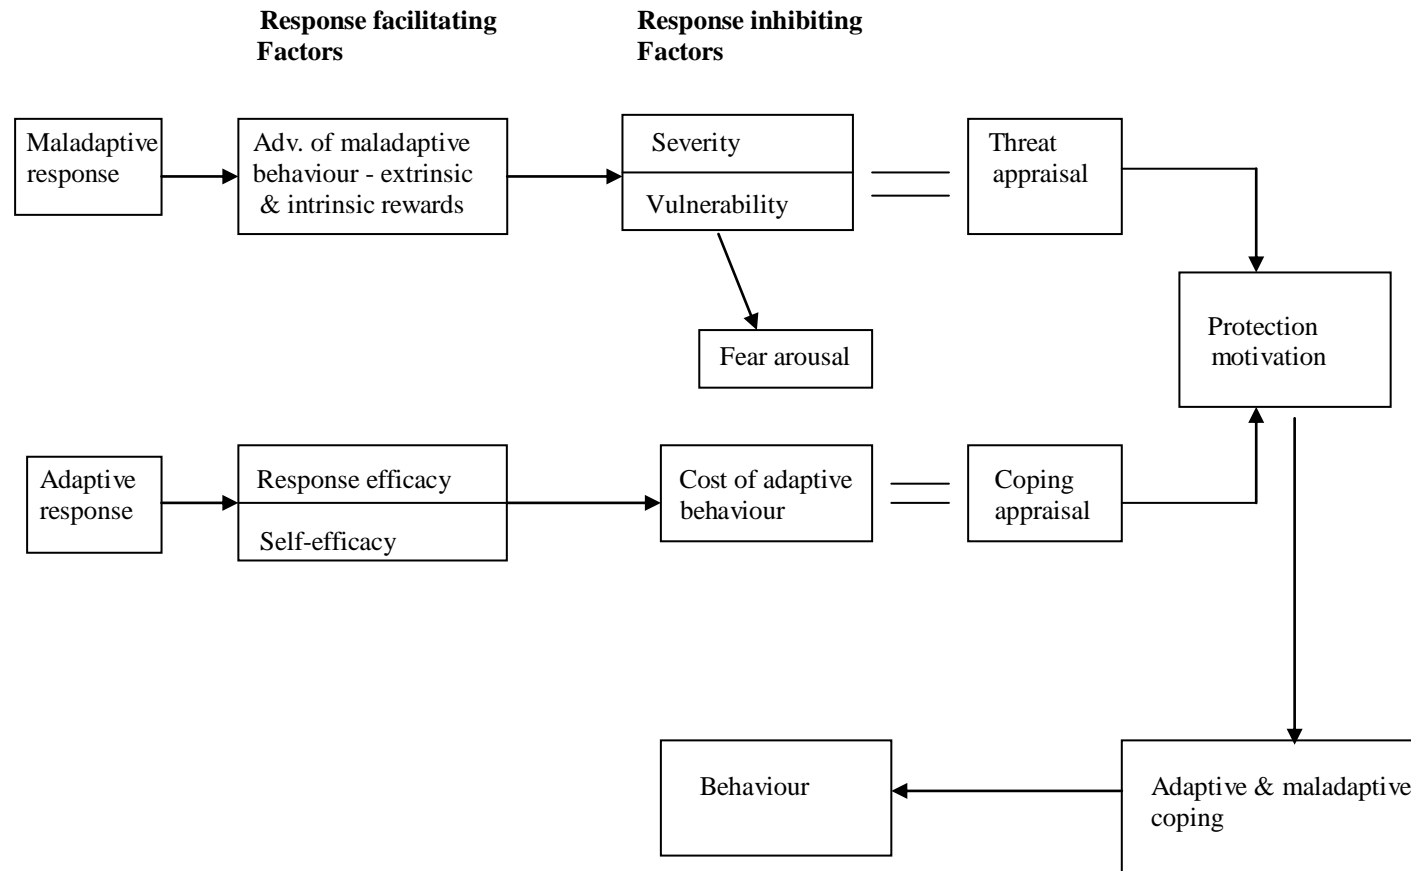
Response facilitating Factors

Response inhibiting Factors

Maladaptive response

Adv. of maladaptive behaviour - extrinsic & intrinsic rewards

Severity

Vulnerability

Threat appraisal

Fear arousal

Protection motivation

Adaptive response

Response efficacy

Self-efficacy

Cost of adaptive behaviour

Coping appraisal

Behaviour

Adaptive & maladaptive coping